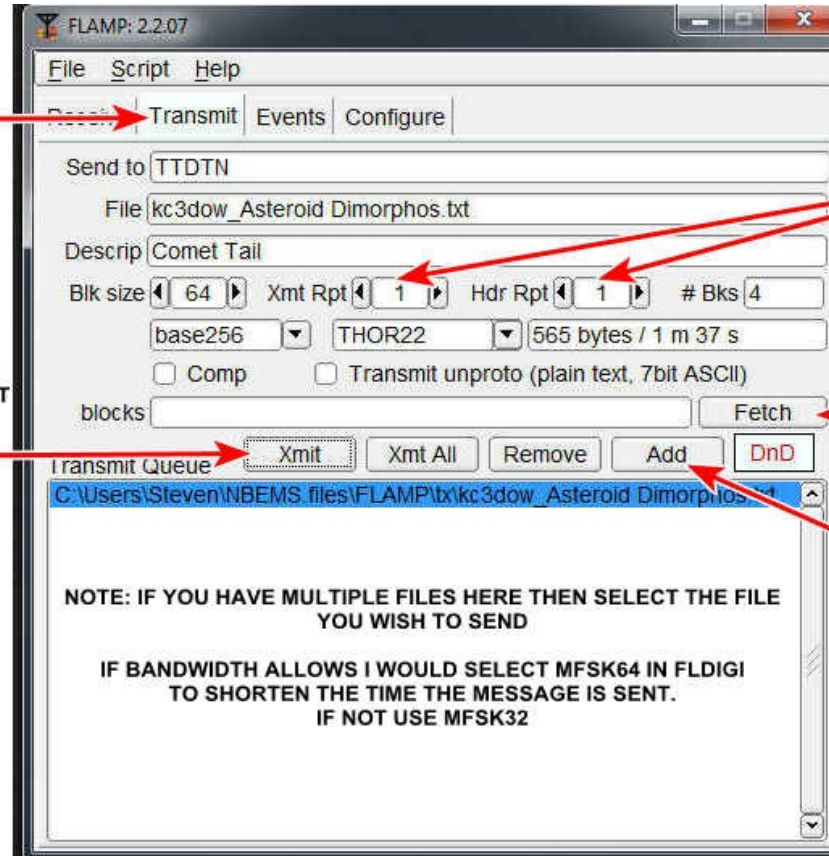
FLAMP: 2.2.07

File Script Help

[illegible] Transmit Events Configure

Send to TTDTN

File kc3dow_Asteroid Dimorphos.txt

Descrip Comet Tail

Blk size 64 Xmt Rpt 1 Hdr Rpt 1 # Bks 4

base256 THOR22 565 bytes / 1 m 37 s

Comp Transmit unproto (plain text, 7bit ASCII)

T

blocks Fetch

Transmit Queue Xmit Xmt All Remove Add DnD

C:\Users\Steven\NBEMS.files\FLAMP\tx\kc3dow_Asteroid Dimorphos.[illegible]

NOTE: IF YOU HAVE MULTIPLE FILES HERE THEN SELECT THE FILE YOU WISH TO SEND

IF BANDWIDTH ALLOWS I WOULD SELECT MFSK64 IN FLDIGI TO SHORTEN THE TIME THE MESSAGE IS SENT. IF NOT USE MFSK32